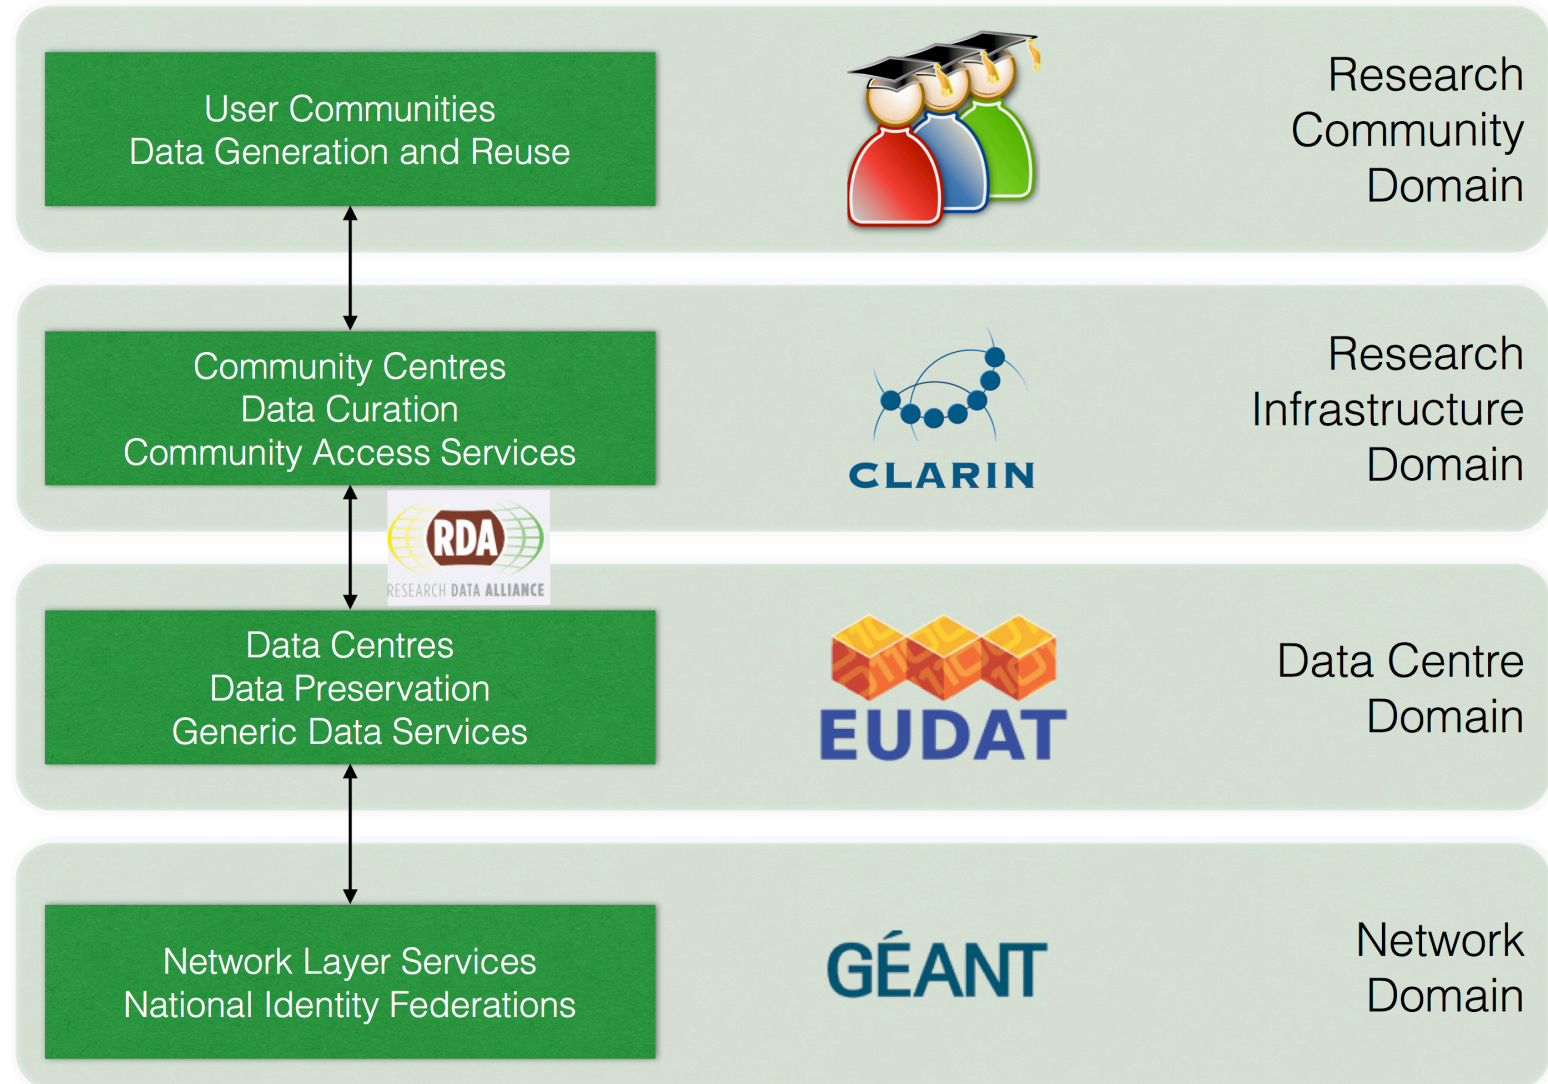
User Communities
Data Generation and Reuse

Research Community Domain

Community Centres
Data Curation
Community Access Services

CLARIN

Research Infrastructure Domain

RDA
RESEARCH DATA ALLIANCE

Data Centres
Data Preservation
Generic Data Services

EUDAT

Data Centre Domain

Network Layer Services
National Identity Federations

GÉANT

Network Domain